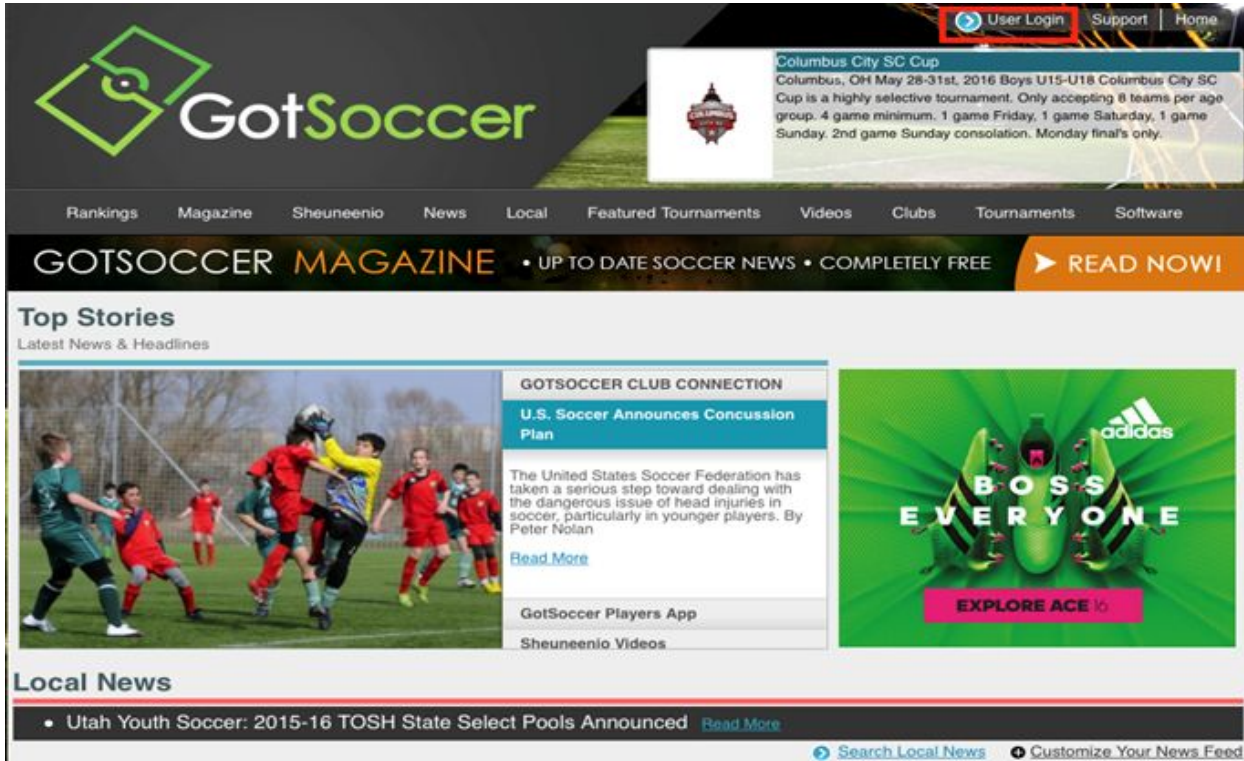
User Login | Support | Home

GotSoccer

Columbus City SC Cup
Columbus, OH May 28-31st, 2016 Boys U15-U18 Columbus City SC Cup is a highly selective tournament. Only accepting 8 teams per age group. 4 game minimum. 1 game Friday, 1 game Saturday, 1 game Sunday. 2nd game Sunday consolation. Monday final's only.

Rankings Magazine Sheuneenio News Local Featured Tournaments Videos Clubs Tournaments Software

GOTSOCCER MAGAZINE • UP TO DATE SOCCER NEWS • COMPLETELY FREE ➤ READ NOW!

Top Stories
Latest News & Headlines

GOTSOCCER CLUB CONNECTION

U.S. Soccer Announces Concussion Plan

The United States Soccer Federation has taken a serious step toward dealing with the dangerous issue of head injuries in soccer, particularly in younger players. By Peter Nolan

Read More

GotSoccer Players App

Sheuneenio Videos

adidas
BOSS EVERYONE
EXPLORE ACE 16

Local News

• Utah Youth Soccer: 2015-16 TOSH State Select Pools Announced Read More

Search Local News Customize Your News Feed